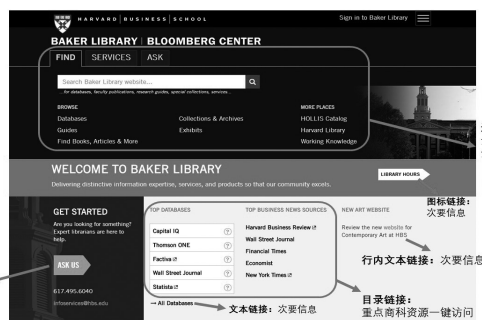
HARVARD | BUSINESS | SCHOOL

Sign in to Baker Library

BAKER LIBRARY | BLOOMBERG CENTER

FIND SERVICES ASK

Search Baker Library website...

...for databases, faculty publications, research guides, special collections, services...

BROWSE

Databases

Guides

Find Books, Articles & More

Collections & Archives

Exhibits

MORE PLACES

HOLLIS Catalog

Harvard Library

Working Knowledge

WELCOME TO BAKER LIBRARY

Delivering research distinctive information expertise, services, and products so that our community excels.

LIBRARY HOURS

GET STARTED

Are you looking for something? Expert librarians are here to help.

ASK US

617.495.6040

infoservices@hbs.edu

TOP DATABASES

Capital IQ

Thomson ONE

Factiva

Wall Street Journal

Statista

→ All Databases

TOP BUSINESS NEWS SOURCES

Harvard Business Review

Wall Street Journal

Financial Times

Economist

New York Times

NEW ART WEBSITE

Review the new website for Contemporary Art at HBS

图标链接：次要信息

行内文本链接：次要信息

文本链接：次要信息

目录链接：重点商科资源一键访问